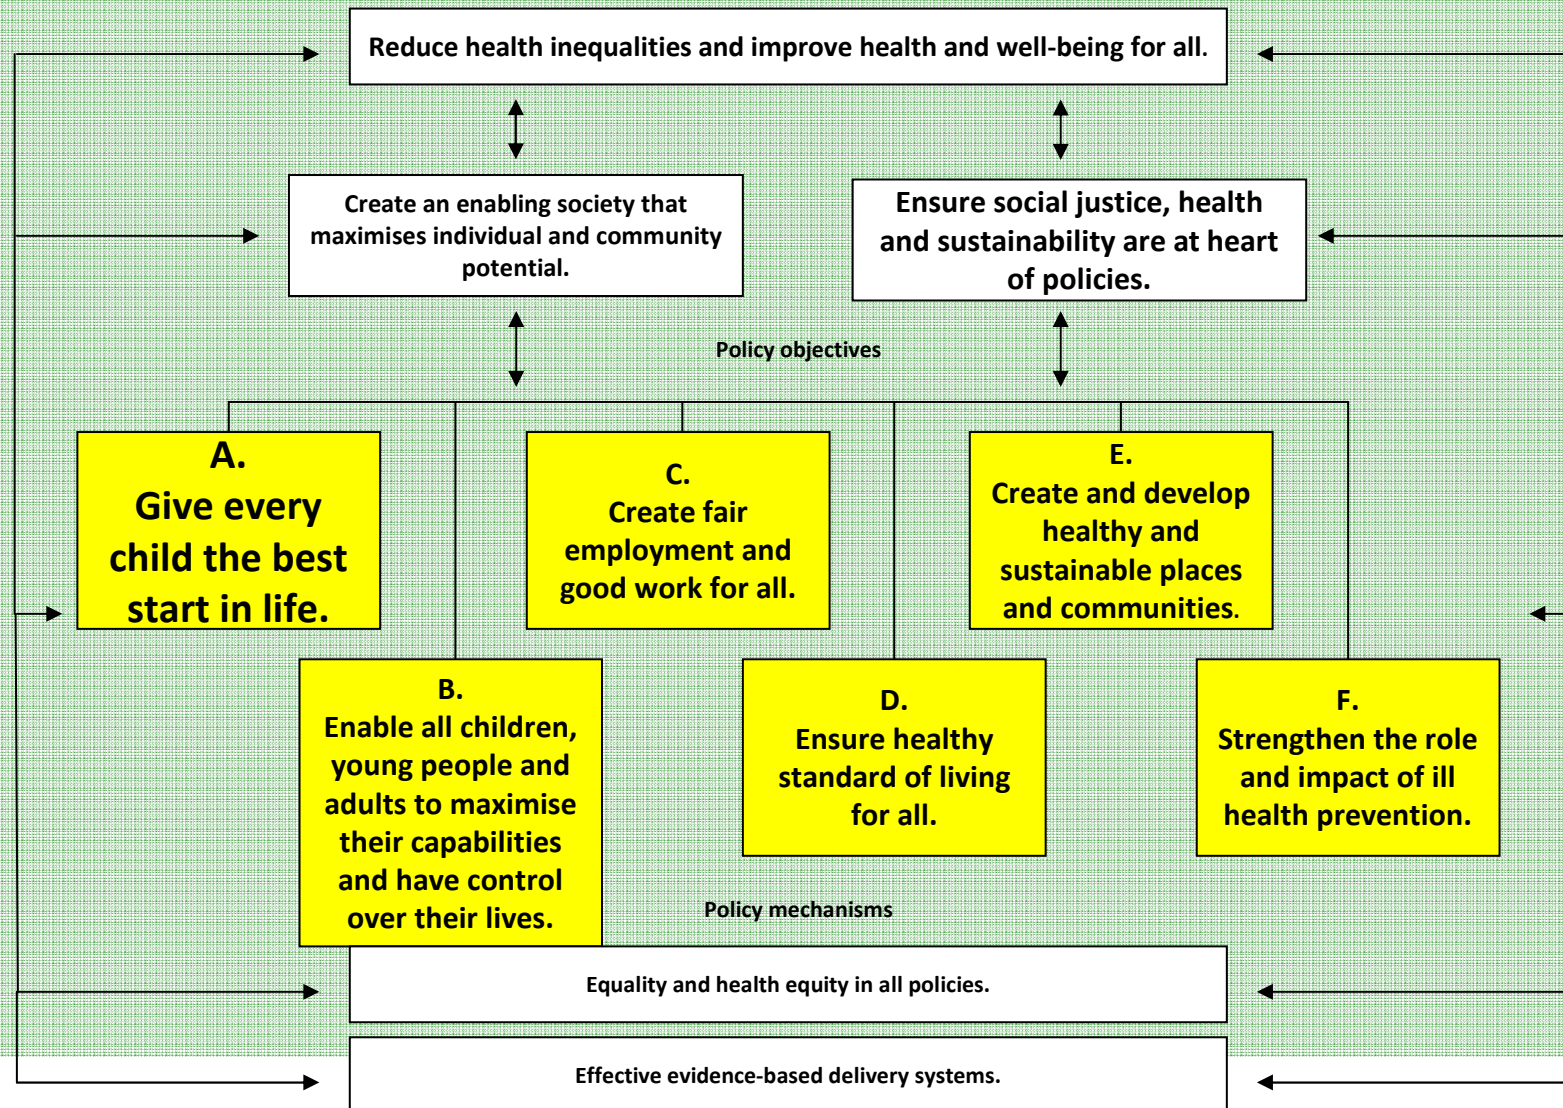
Reduce health inequalities and improve health and well-being for all.

Create an enabling society that maximises individual and community potential.

Ensure social justice, health and sustainability are at heart of policies.

Policy objectives

A.
Give every child the best start in life.

C.
Create fair employment and good work for all.

E.
Create and develop healthy and sustainable places and communities.

B.
Enable all children, young people and adults to maximise their capabilities and have control over their lives.

D.
Ensure healthy standard of living for all.

F.
Strengthen the role and impact of ill health prevention.

Policy mechanisms

Equality and health equity in all policies.

Effective evidence-based delivery systems.